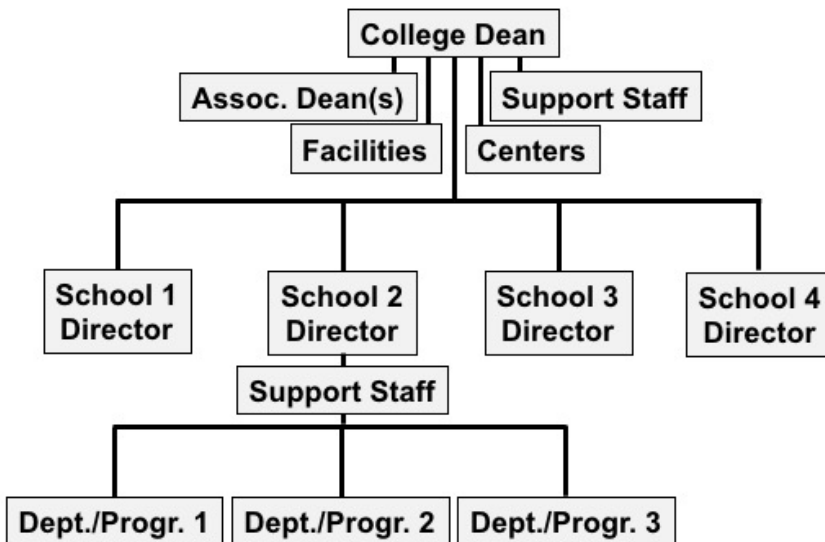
College Dean

Assoc. Dean(s)

Support Staff

Facilities

Centers

School 1 Director

School 2 Director

School 3 Director

School 4 Director

Support Staff

Dept./Progr. 1

Dept./Progr. 2

Dept./Progr. 3